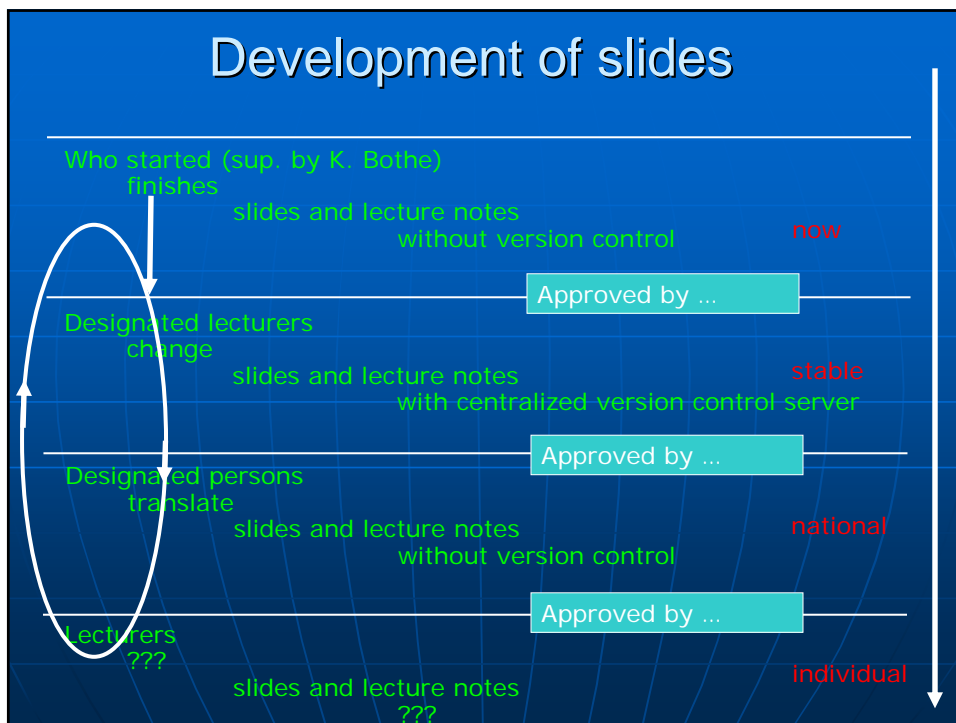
Development of slides

Who started (sup. by K. Bothe)
finishes
slides and lecture notes
without version control

now

Approved by ...

Designated lecturers
change
slides and lecture notes
with centralized version control server

stable

Approved by ...

Designated persons
translate
slides and lecture notes
without version control

national

Approved by ...

Lecturers
???
slides and lecture notes
???

individual